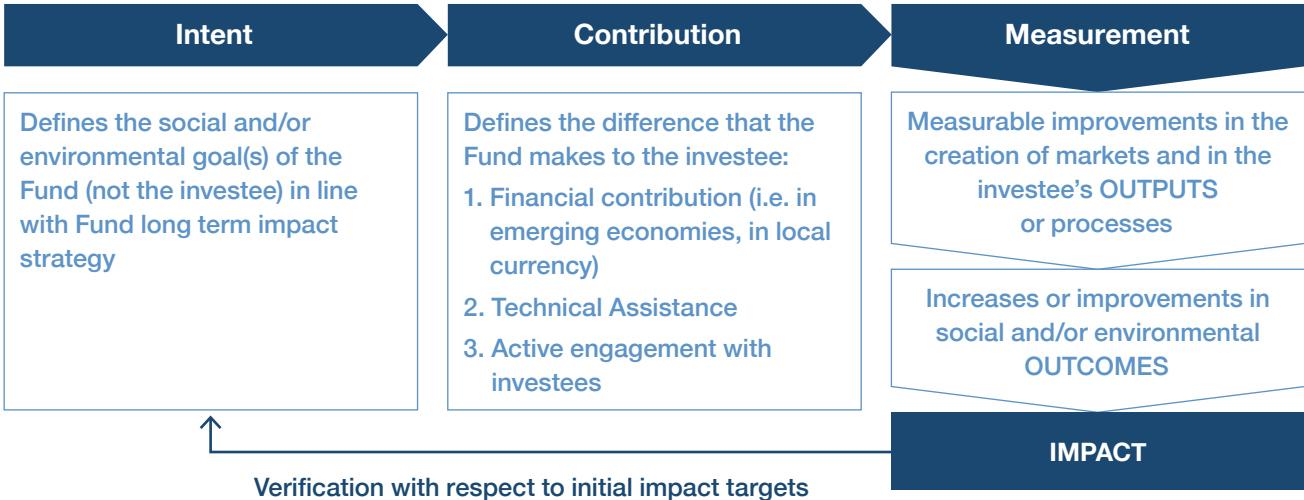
Intent

Contribution

Measurement

Defines the social and/or environmental goal(s) of the Fund (not the investee) in line with Fund long term impact strategy

Defines the difference that the Fund makes to the investee:

1. Financial contribution (i.e. in emerging economies, in local currency)

2. Technical Assistance

3. Active engagement with investees

Measurable improvements in the creation of markets and in the investee's OUTPUTS or processes

Increases or improvements in social and/or environmental OUTCOMES

IMPACT

Verification with respect to initial impact targets